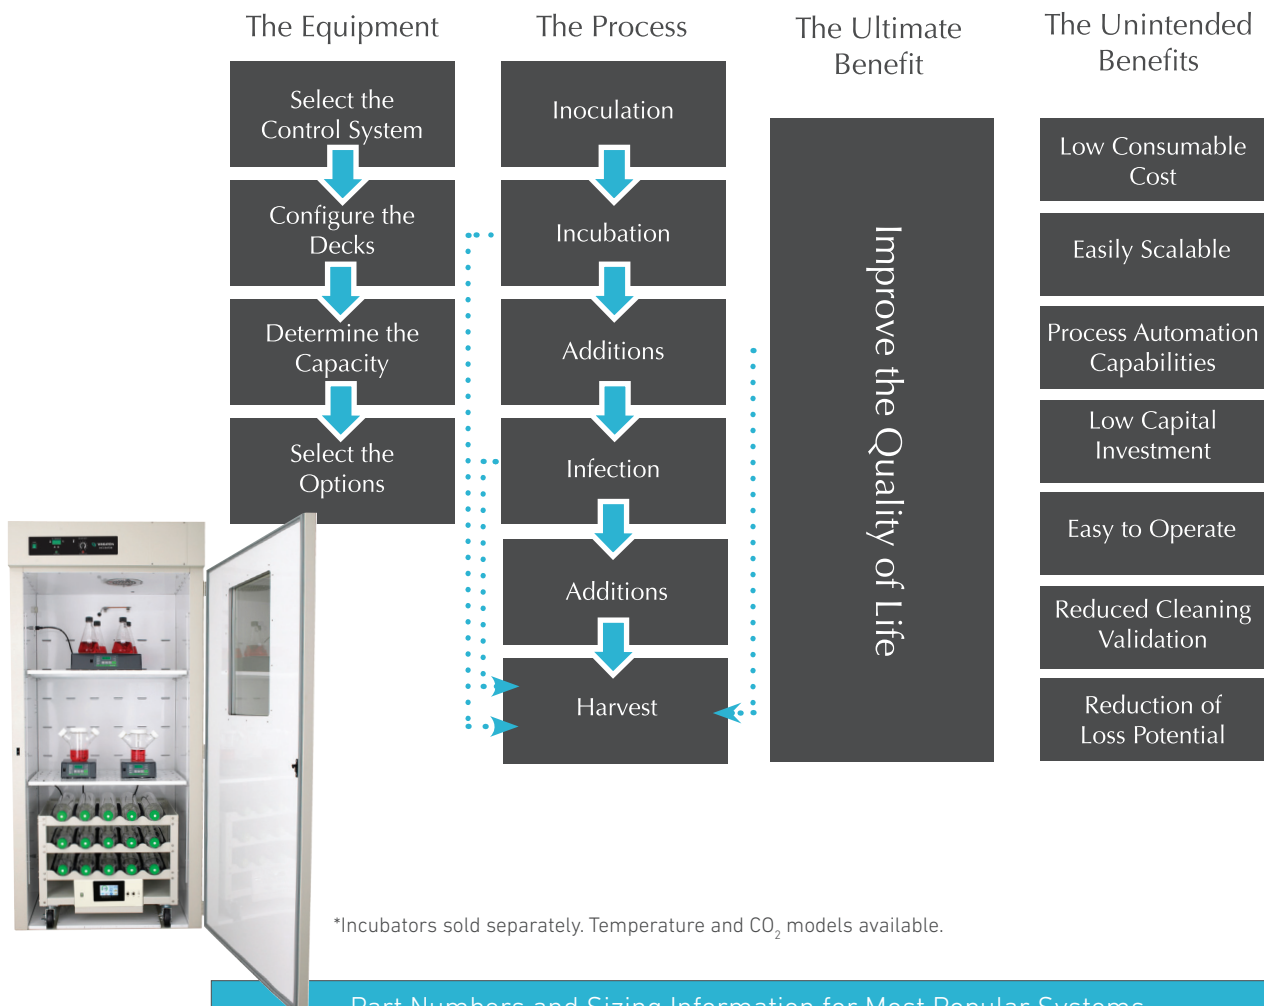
The Equipment

Select the Control System

Configure the Decks

Determine the Capacity

Select the Options

The Process

Inoculation

Incubation

Additions

Infection

Additions

Harvest

The Ultimate Benefit

Improve the Quality of Life

The Unintended Benefits

Low Consumable Cost

Easily Scalable

Process Automation Capabilities

Low Capital Investment

Easy to Operate

Reduced Cleaning Validation

Reduction of Loss Potential

*Incubators sold separately. Temperature and $CO_2$ models available.

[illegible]